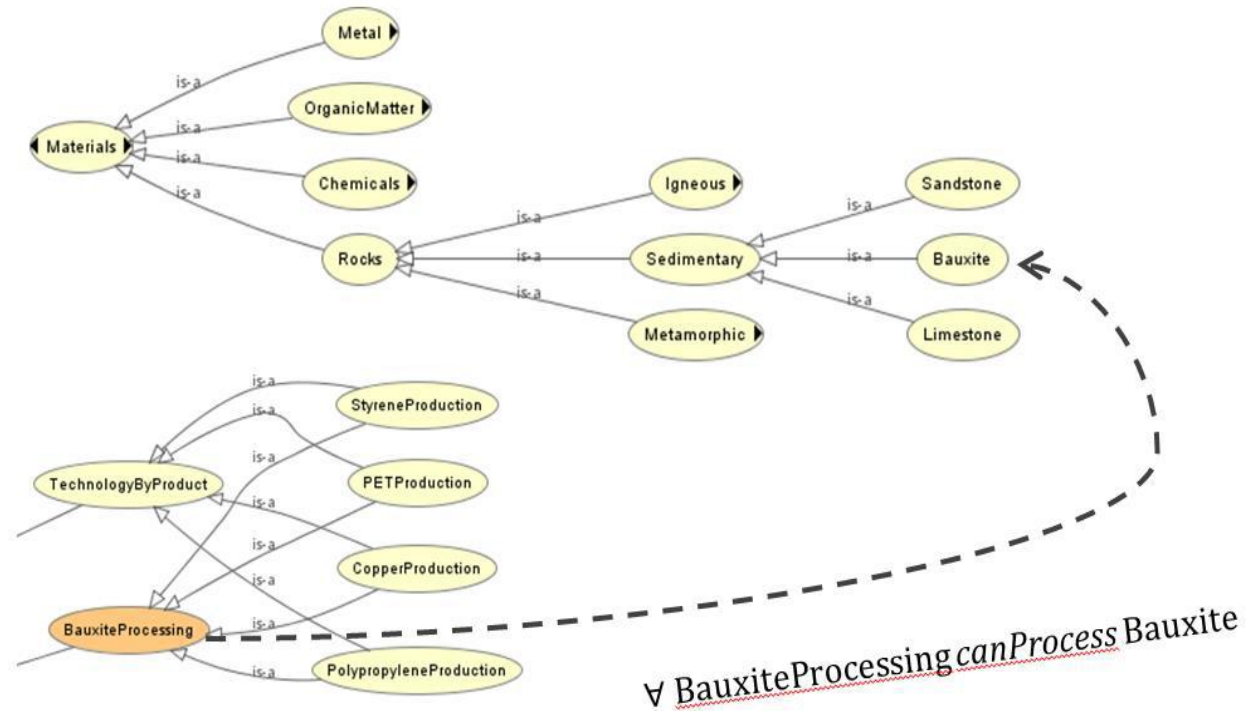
Metal

is-a

OrganicMatter

is-a

Materials

is-a

Chemicals

is-a

Igneous

Sandstone

is-a

is-a

Rocks

is-a

Sedimentary

is-a

Bauxite

is-a

is-a

Metamorphic

Limestone

is-a

StyreneProduction

is-a

is-a

TechnologyByProduct

PETProduction

is-a

is-a

is-a

CopperProduction

is-a

is-a

BauxiteProcessing

is-a

PolypropyleneProduction

$\forall$ BauxiteProcessing *canProcess* Bauxite